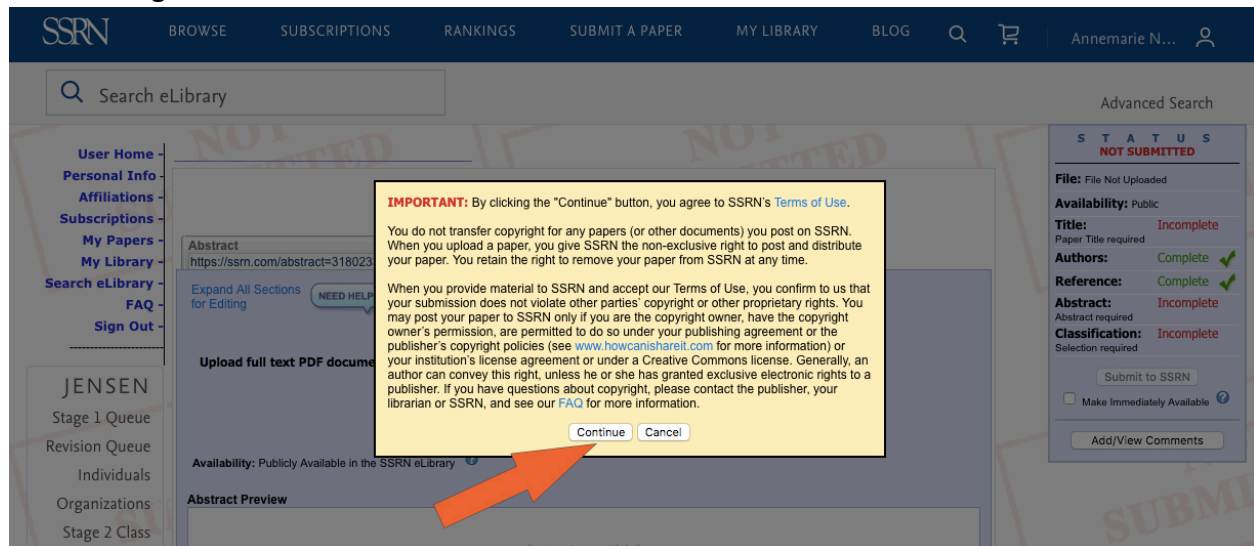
SSRN BROWSE SUBSCRIPTIONS RANKINGS SUBMIT A PAPER MY LIBRARY BLOG Annemarie N...

Search eLibrary

Advanced Search

User Home
Personal Info
Affiliations
Subscriptions
My Papers
My Library
Search eLibrary
FAQ
Sign Out

JENSEN
Stage 1 Queue
Revision Queue
Individuals
Organizations
Stage 2 Class

Abstract
https://ssrn.com/abstract=318023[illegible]

Expand All Sections for Editing

NEED HELP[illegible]

Upload full text PDF docume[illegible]

Availability: Publicly Available in the SSRN eLibrary

Abstract Preview

IMPORTANT: By clicking the "Continue" button, you agree to SSRN's Terms of Use.

You do not transfer copyright for any papers (or other documents) you post on SSRN. When you upload a paper, you give SSRN the non-exclusive right to post and distribute your paper. You retain the right to remove your paper from SSRN at any time.

When you provide material to SSRN and accept our Terms of Use, you confirm to us that your submission does not violate other parties' copyright or other proprietary rights. You may post your paper to SSRN only if you are the copyright owner, have the copyright owner's permission, are permitted to do so under your publishing agreement or the publisher's copyright policies (see www.howcanishareit.com for more information) or your institution's license agreement or under a Creative Commons license. Generally, an author can convey this right, unless he or she has granted exclusive electronic rights to a publisher. If you have questions about copyright, please contact the publisher, your librarian or SSRN, and see our FAQ for more information.

Continue Cancel

S T A T U S
NOT SUBMITTED

File: File Not Uploaded
Availability: Public
Title: Incomplete
Paper Title required
Authors: Complete
Reference: Complete
Abstract: Incomplete
Abstract required
Classification: Incomplete
Selection required

Submit to SSRN
Make Immediately Available

Add/View Comments